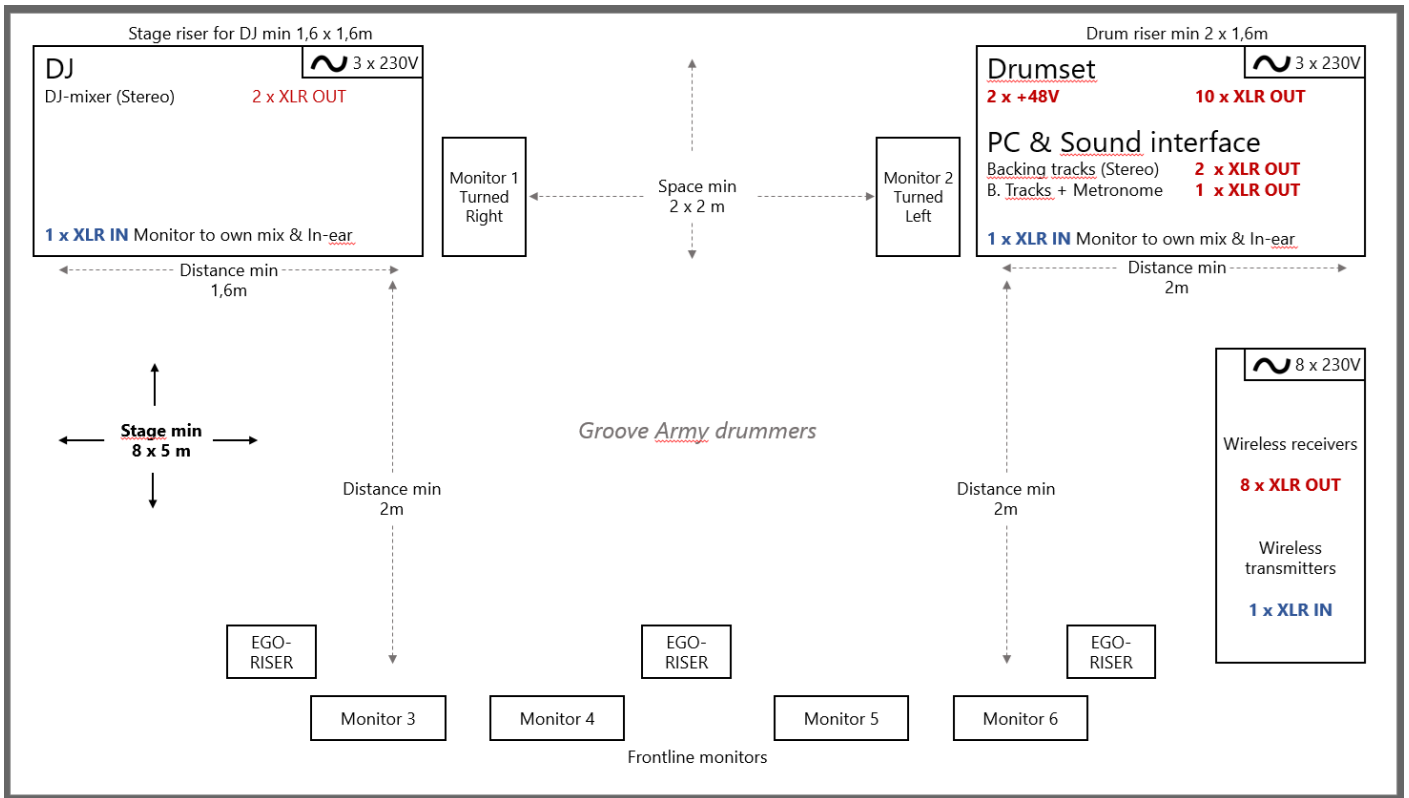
Stage riser for DJ min 1,6 x 1,6m

DJ
3 x 230V
DJ-mixer (Stereo) 2 x XLR OUT

1 x XLR IN Monitor to own mix & In-ear

Distance min 1,6m

Monitor 1 Turned Right

Space min 2 x 2 m

Monitor 2 Turned Left

Drum riser min 2 x 1,6m

Drumset
3 x 230V
2 x +48V 10 x XLR OUT

PC & Sound interface
Backing tracks (Stereo) 2 x XLR OUT
B. Tracks + Metronome 1 x XLR OUT

1 x XLR IN Monitor to own mix & In-ear

Distance min 2m

8 x 230V

Wireless receivers

8 x XLR OUT

Wireless transmitters

1 x XLR IN

Stage min 8 x 5 m

Groove Army drummers

Distance min 2m

Distance min 2m

EGO-RISER

EGO-RISER

EGO-RISER

Monitor 3

Monitor 4

Monitor 5

Monitor 6

Frontline monitors